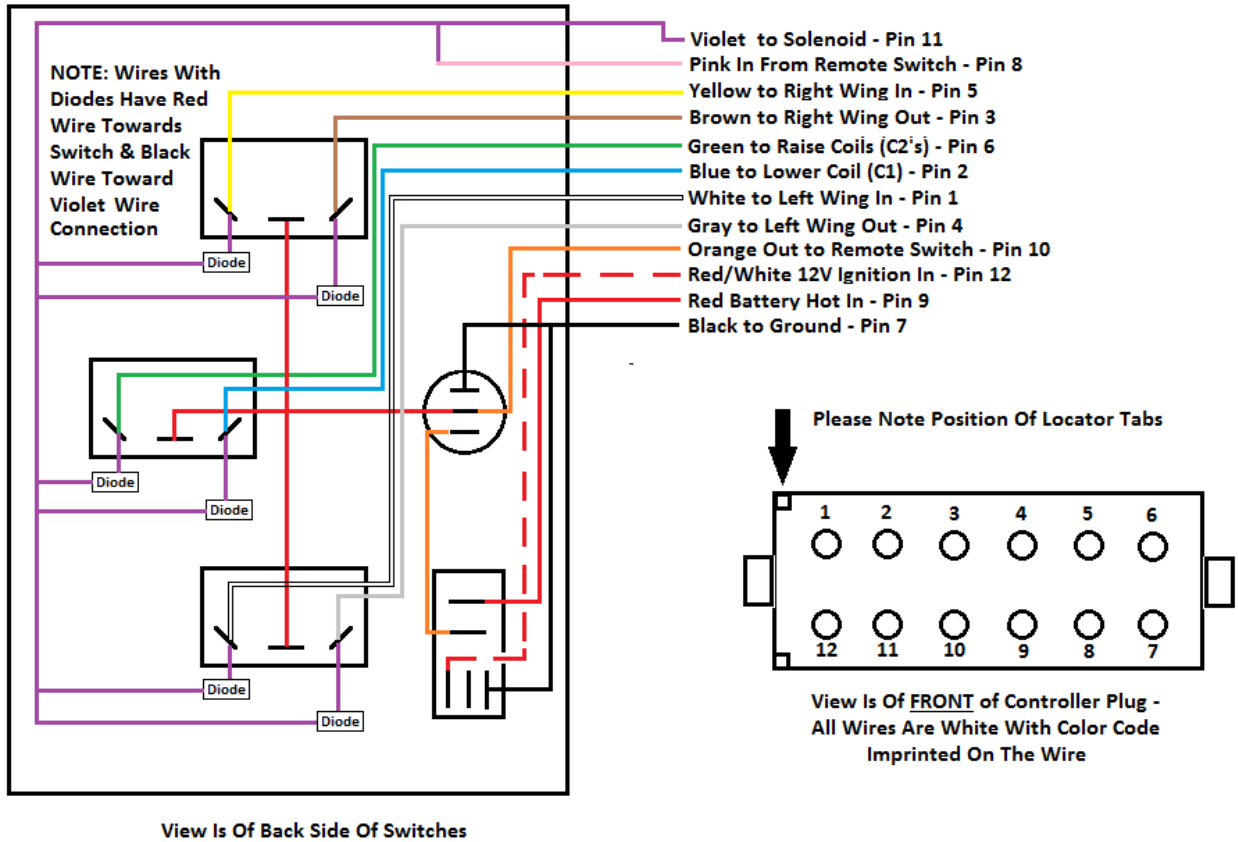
NOTE: Wires With Diodes Have Red Wire Towards Switch & Black Wire Toward Violet Wire Connection

Violet to Solenoid - Pin 11
Pink In From Remote Switch - Pin 8
Yellow to Right Wing In - Pin 5
Brown to Right Wing Out - Pin 3
Green to Raise Coils (C2's) - Pin 6
Blue to Lower Coil (C1) - Pin 2
White to Left Wing In - Pin 1
Gray to Left Wing Out - Pin 4
Orange Out to Remote Switch - Pin 10
Red/White 12V Ignition In - Pin 12
Red Battery Hot In - Pin 9
Black to Ground - Pin 7

Diode
Diode
Diode
Diode
Diode
Diode

Please Note Position Of Locator Tabs

| 1 | 2 | 3 | 4 | 5 | 6 |
|---|---|---|---|---|---|
| 12 | 11 | 10 | 9 | 8 | 7 |

View Is Of FRONT of Controller Plug - All Wires Are White With Color Code Imprinted On The Wire

View Is Of Back Side Of Switches